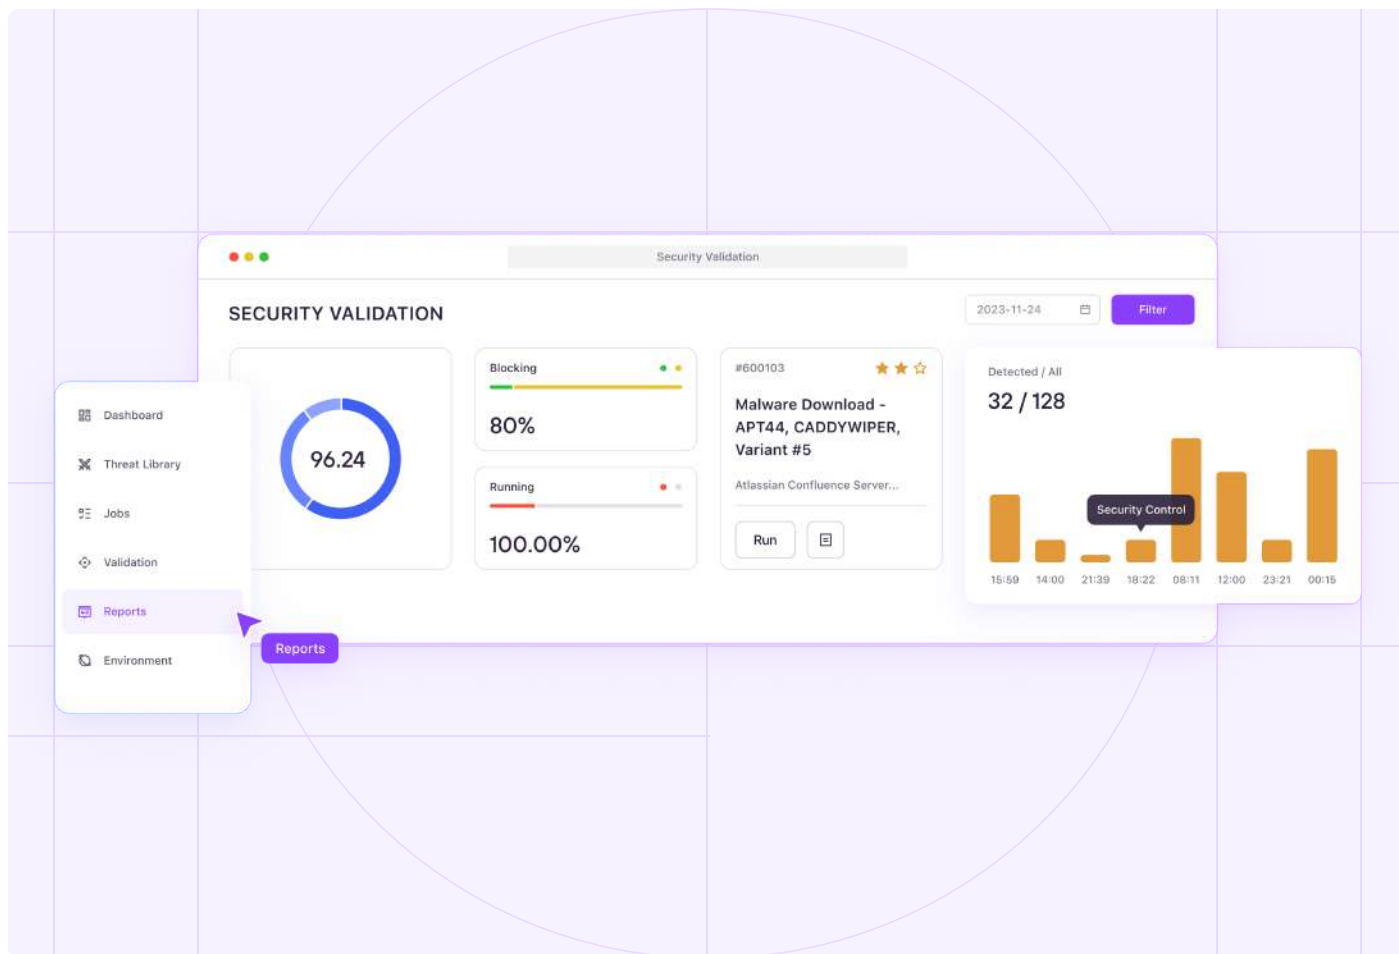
Security Validation

SECURITY VALIDATION

2023-11-24

Filter

Dashboard

Threat Library

Jobs

Validation

Reports

Environment

96.24

Blocking

80%

Running

100.00%

#600103

Malware Download - APT44, CADDYWIPER, Variant #5

Atlassian Confluence Server...

Run

Detected / All

32 / 128

Security Control

| 15:59 | 14:00 | 21:39 | 18:22 | 08:11 | 12:00 | 23:21 | 00:15 |
|---|---|---|---|---|---|---|---|

Reports